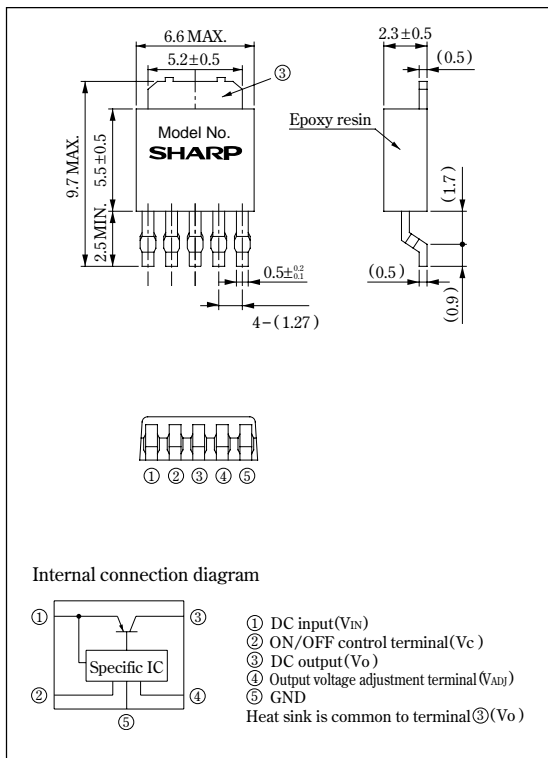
6.6 MAX.

$5.2\pm0.5$

③

Model No.

SHARP

9.7 MAX.

$5.5\pm0.5$

2.5 MIN.

$0.5^{+0.2}_{-0.1}$

4 − (1.27)

$2.3\pm0.5$

(0.5)

Epoxy resin

(1.7)

(0.5)

(0.9)

① ② ③ ④ ⑤

Internal connection diagram

①

③

Specific IC

②

④

⑤

① DC input($V_{IN}$)
② ON/OFF control terminal($V_C$)
③ DC output($V_O$)
④ Output voltage adjustment terminal($V_{ADJ}$)
⑤ GND
Heat sink is common to terminal③($V_O$)